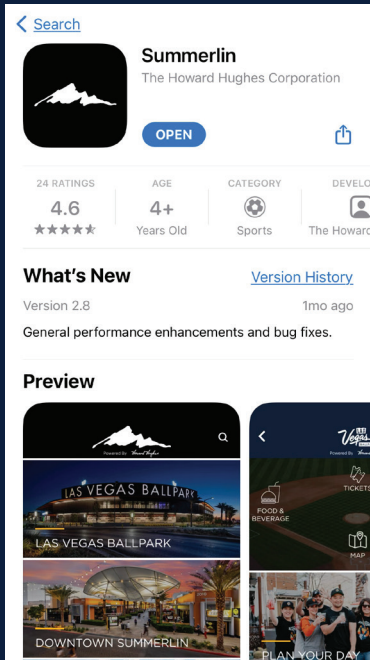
< Search

Summerlin
The Howard Hughes Corporation

OPEN

24 RATINGS
4.6
★★★★★

AGE
4+
Years Old

CATEGORY
Sports

DEVELO
The Howard

What's New
Version History

Version 2.8
1mo ago

General performance enhancements and bug fixes.

Preview

Powered By Howard Hughes

LAS VEGAS BALLPARK

LAS VEGAS BALLPARK

DOWNTOWN SUMMERLIN

Vegas

FOOD & BEVERAGE

TICKETS

MAP

PLAN YOUR DAY